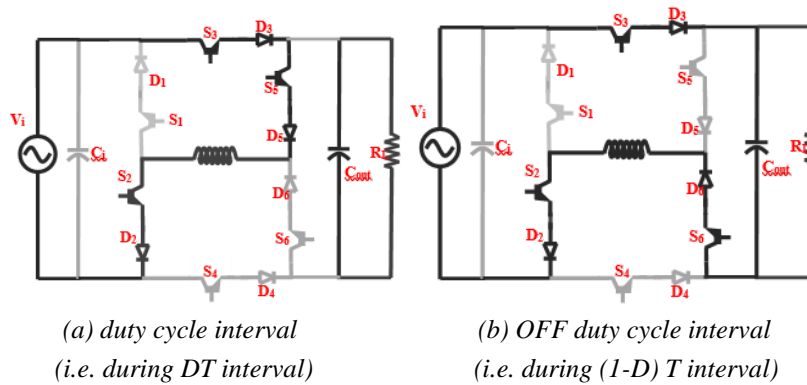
S3 D3
D1
S5
Vi
S1
D5
Ci
Cout
RL
S2
D6
D2
S6
S4 D4

(a) duty cycle interval
(i.e. during DT interval)

S3 D3
D1
S5
Vi
S1
D5
Ci
Cout
R
S2
D6
D2
S6
S4
D4

(b) OFF duty cycle interval
(i.e. during (1-D) T interval)